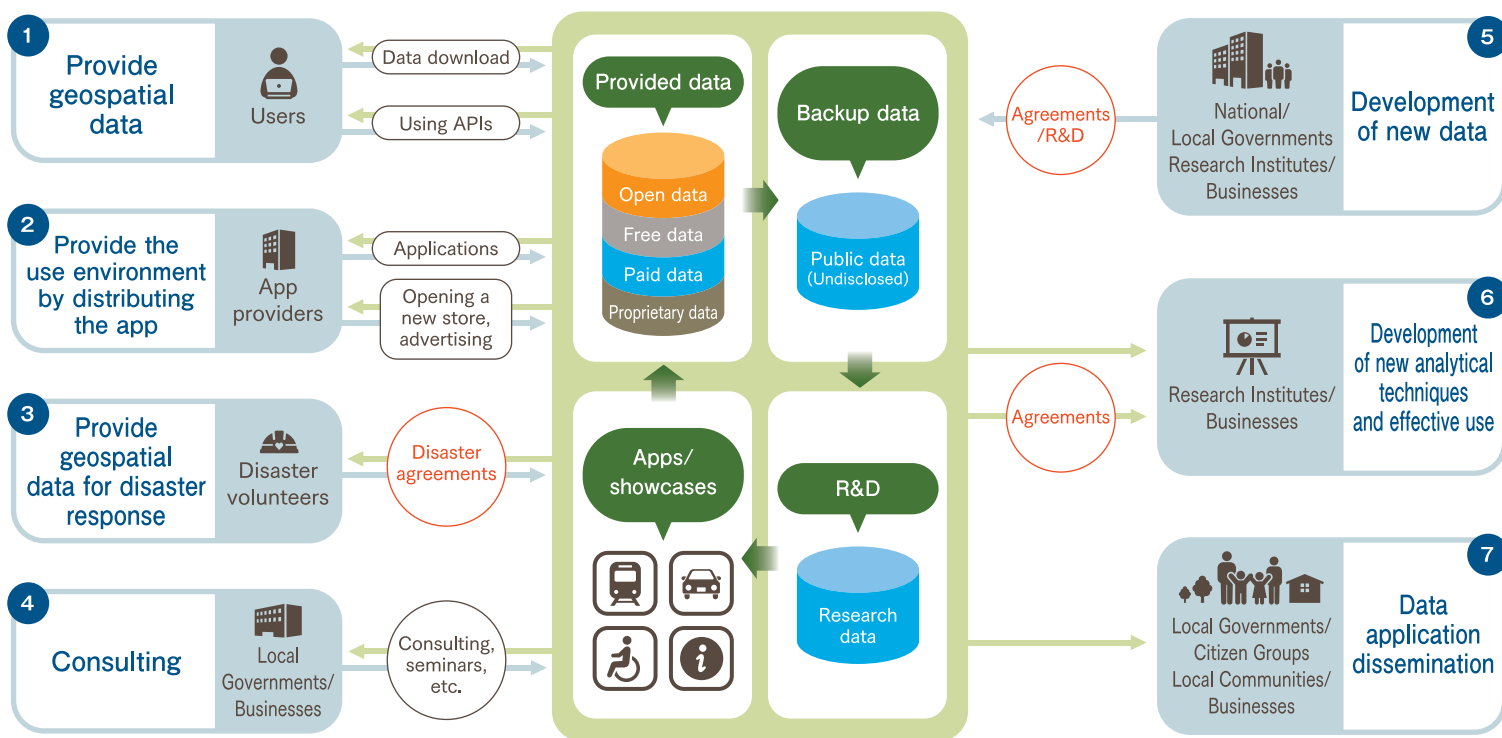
1
Provide geospatial data
Users
Data download
Using APIs

2
Provide the use environment by distributing the app
App providers
Applications
Opening a new store, advertising

3
Provide geospatial data for disaster response
Disaster volunteers
Disaster agreements

4
Consulting
Local Governments/ Businesses
Consulting, seminars, etc.

Provided data
Open data
Free data
Paid data
Proprietary data

Backup data
Public data (Undisclosed)

Apps/ showcases

R&D
Research data

5
Agreements /R&D
National/ Local Governments Research Institutes/ Businesses
Development of new data

6
Agreements
Research Institutes/ Businesses
Development of new analytical techniques and effective use

7
Local Governments/ Citizen Groups Local Communities/ Businesses
Data application dissemination